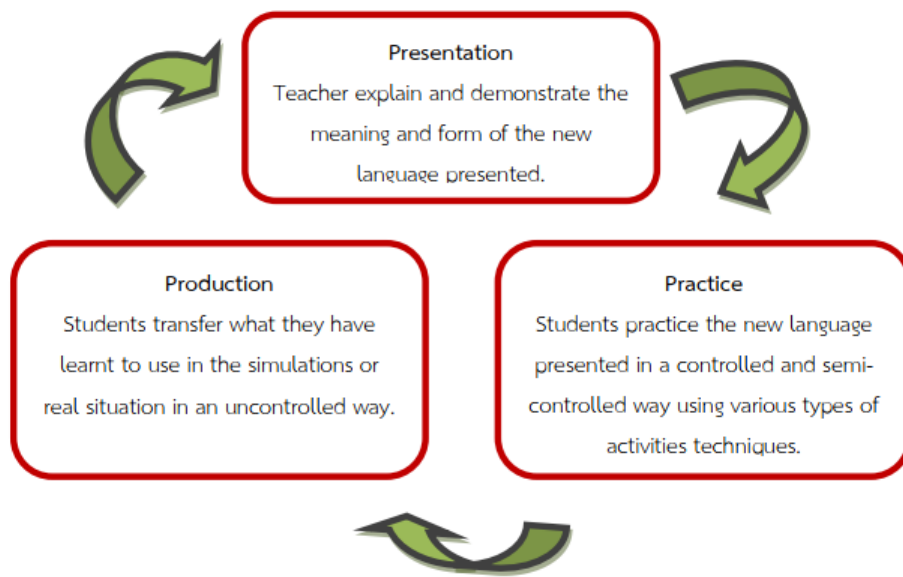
Presentation
Teacher explain and demonstrate the meaning and form of the new language presented.

Production
Students transfer what they have learnt to use in the simulations or real situation in an uncontrolled way.

Practice
Students practice the new language presented in a controlled and semi-controlled way using various types of activities techniques.